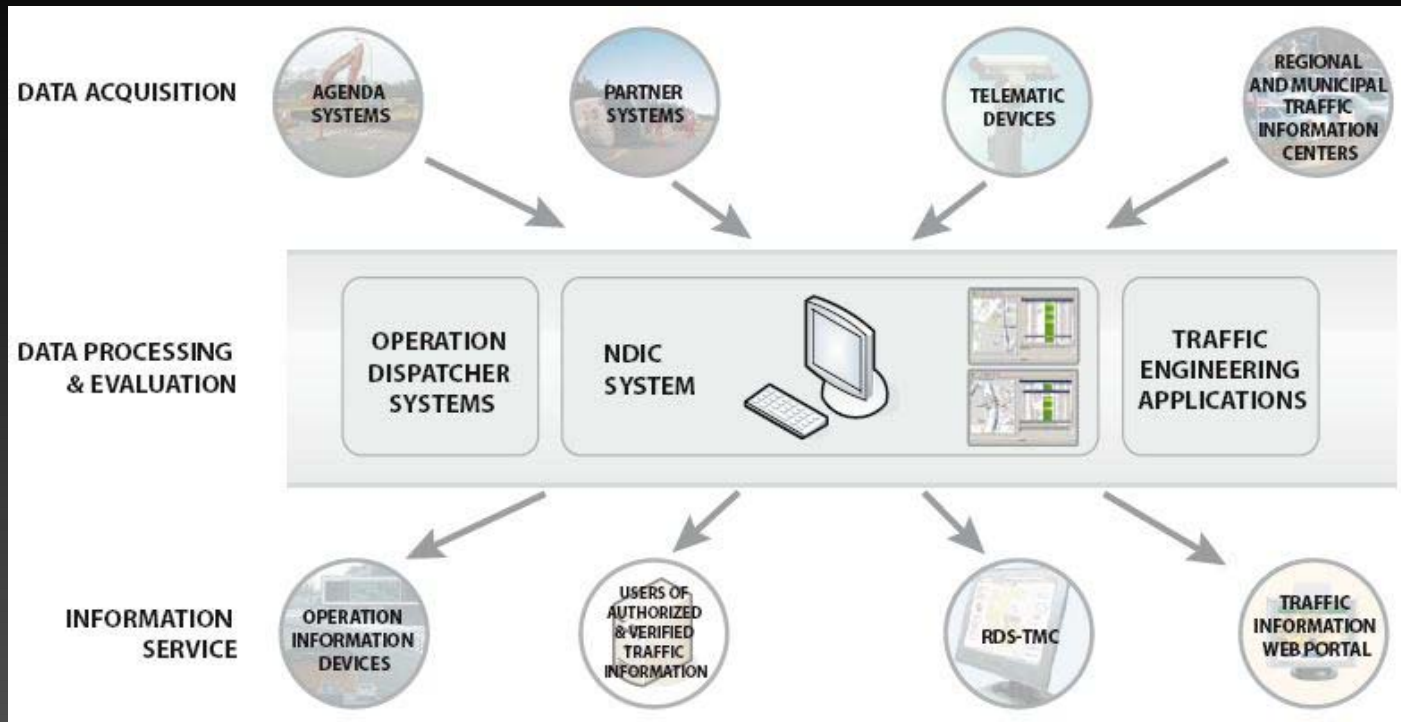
DATA ACQUISITION

AGENDA SYSTEMS

PARTNER SYSTEMS

TELEMATIC DEVICES

REGIONAL AND MUNICIPAL TRAFFIC INFORMATION CENTERS

DATA PROCESSING & EVALUATION

OPERATION DISPATCHER SYSTEMS

NDIC SYSTEM

TRAFFIC ENGINEERING APPLICATIONS

INFORMATION SERVICE

OPERATION INFORMATION DEVICES

USERS OF AUTHORIZED & VERIFIED TRAFFIC INFORMATION

RDS-TMC

TRAFFIC INFORMATION WEB PORTAL